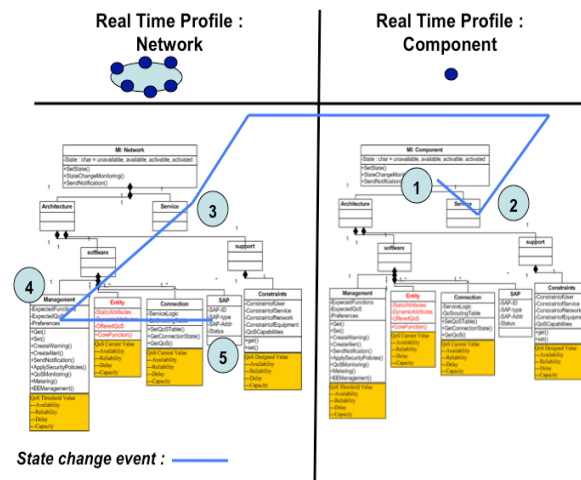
Real Time Profile : Network

Real Time Profile : Component

MI: Network
-State : char = unavailable, available, activable, activated
+SetState()
+StateChangeMonitoring()
+SendNotification()

Architecture
Service
3
software
support
4
Management
-ExpectedFunctions
-ExpectedQoS
-Preferences
+Get()
+Set()
+CreateWarning()
+CreateAlert()
+SendNotification()
+ApplySecurityPolicies()
+QoSMonitoring()
+Metering()
+KBManagement()
QoS Threshold Value
--Availability
--Reliability
--Delay
--Capacity

Entity
-StaticAttributes
-DynamicAttributes
-OfferedQoS
-CoreFunction()
QoS Current Value
--Availability
--Reliability
--Delay
--Capacity

Connection
-ServiceLogic
-QoSroutingTable
+SetQoSTable()
+GetConnectionState()
+GetQoS()
QoS Current Value
--Availability
--Reliability
--Delay
--Capacity

SAP
-SAP-ID
-SAP-type
-SAP-Addr
-Status
5

Constraints
-ConstraintsofUser
-ConstraintsofService
-ConstraintsofNetwork
-ConstraintsofEquipment
-QoSCapabilities
+get()
+set()
QoS Designed Value
--Availability
--Reliability
--Delay
--Capacity

MI: Component
-State : char = unavailable, available, activable, activated
+SetState()
+StateChangeMonitoring()
+SendNotification()
1
Architecture
Service
2
software
support

Management
-ExpectedFunctions
-ExpectedQoS
-Preferences
+Get()
+Set()
+CreateWarning()
+CreateAlert()
+SendNotification()
+ApplySecurityPolicies()
+QoSMonitoring()
+Metering()
+KBManagement()
QoS Threshold Value
--Availability
--Reliability
--Delay
--Capacity

Entity
-StaticAttributes
-DynamicAttributes
-OfferedQoS
-CoreFunction()
QoS Current Value
--Availability
--Reliability
--Delay
--Capacity

Connection
-ServiceLogic
-QoSroutingTable
+SetQoSTable()
+GetConnectionState()
+GetQoS()
QoS Current Value
--Availability
--Reliability
--Delay
--Capacity

SAP
-SAP-ID
-SAP-type
-SAP-Addr
-Status

Constraints
-ConstraintsofUser
-ConstraintsofService
-ConstraintsofNetwork
-ConstraintsofEquipment
-QoSCapabilities
+get()
+set()
QoS Designed Value
--Availability
--Reliability
--Delay
--Capacity

State change event :